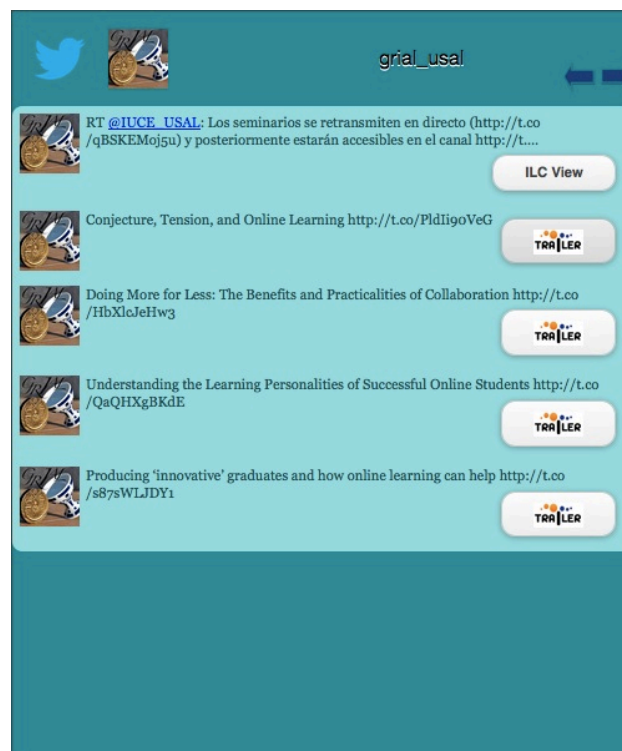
grial_usal

RT @IUCE_USAL: Los seminarios se retransmiten en directo (http://t.co/qBSKEMoj5u) y posteriormente estarán accesibles en el canal http://t....

ILC View

Conjecture, Tension, and Online Learning http://t.co/PldIi9oVeG

TRAILER

Doing More for Less: The Benefits and Practicalities of Collaboration http://t.co/HbXlcJeHw3

TRAILER

Understanding the Learning Personalities of Successful Online Students http://t.co/QaQHXgBKdE

TRAILER

Producing 'innovative' graduates and how online learning can help http://t.co/s87sWLJDY1

TRAILER